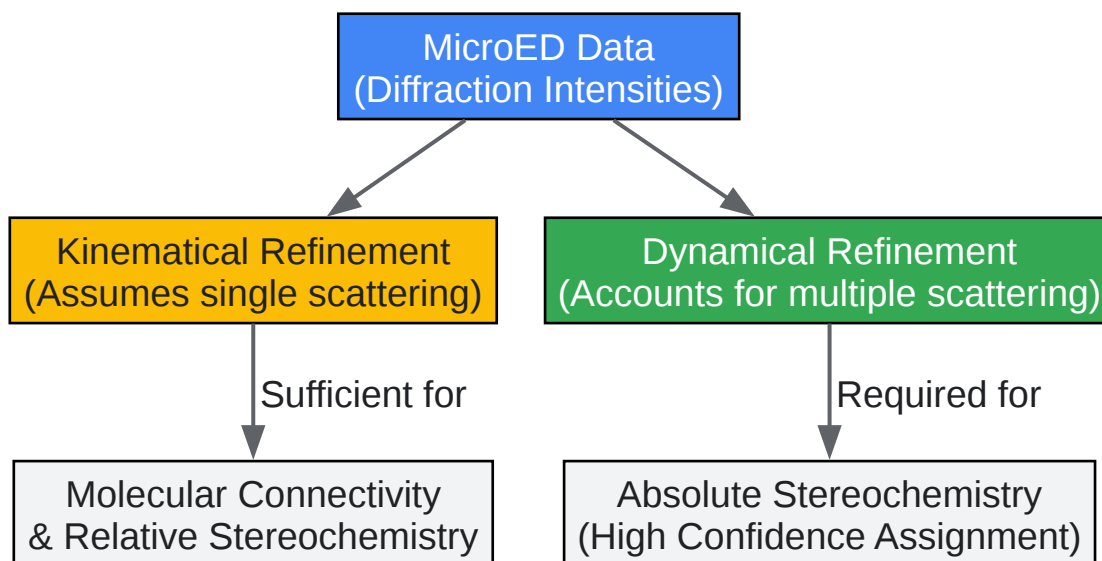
MicroED Data
(Diffraction Intensities)

Kinematical Refinement
(Assumes single scattering)

Dynamical Refinement
(Accounts for multiple scattering)

Sufficient for

Required for

Molecular Connectivity
& Relative Stereochemistry

Absolute Stereochemistry
(High Confidence Assignment)